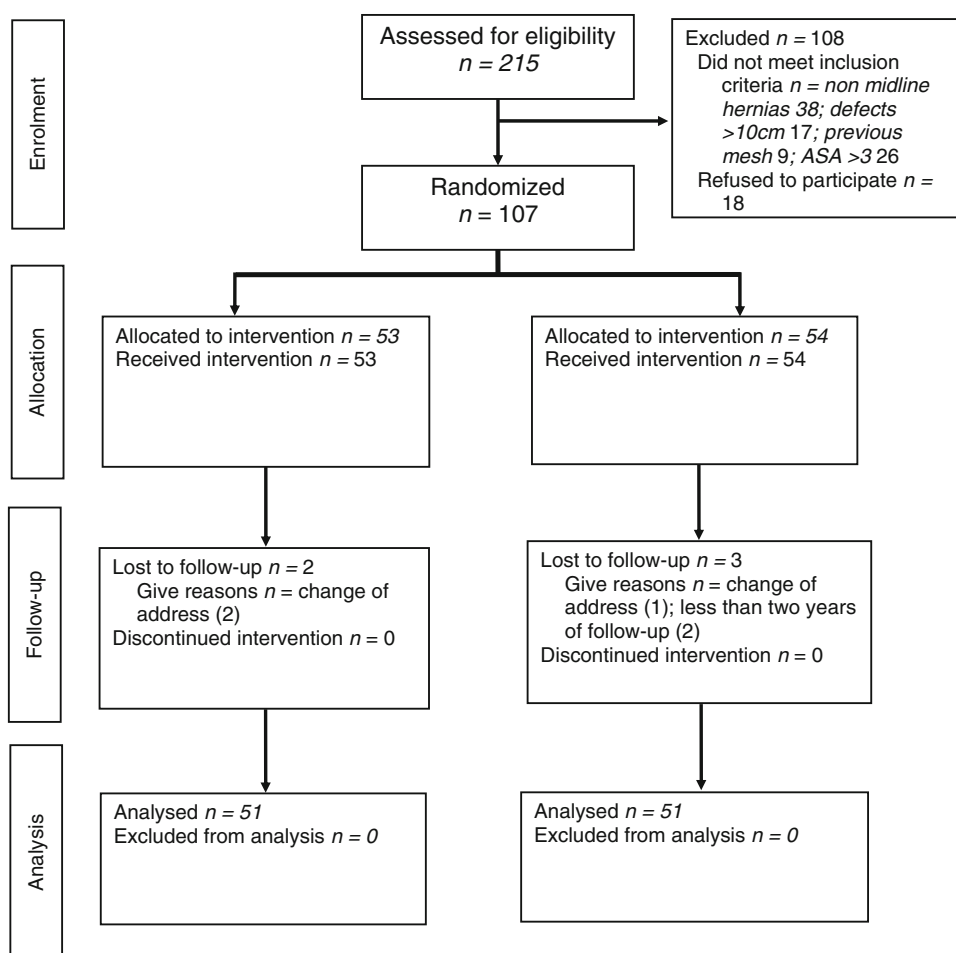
Enrolment

Assessed for eligibility
$n = 215$

Excluded $n = 108$
Did not meet inclusion criteria $n$ = non midline hernias 38; defects >10cm 17; previous mesh 9; ASA >3 26
Refused to participate $n$ = 18

Randomized
$n = 107$

Allocation

Allocated to intervention $n = 53$
Received intervention $n = 53$

Allocated to intervention $n = 54$
Received intervention $n = 54$

Follow-up

Lost to follow-up $n = 2$
Give reasons $n$ = change of address (2)
Discontinued intervention $n = 0$

Lost to follow-up $n = 3$
Give reasons $n$ = change of address (1); less than two years of follow-up (2)
Discontinued intervention $n = 0$

Analysis

Analysed $n = 51$
Excluded from analysis $n = 0$

Analysed $n = 51$
Excluded from analysis $n = 0$